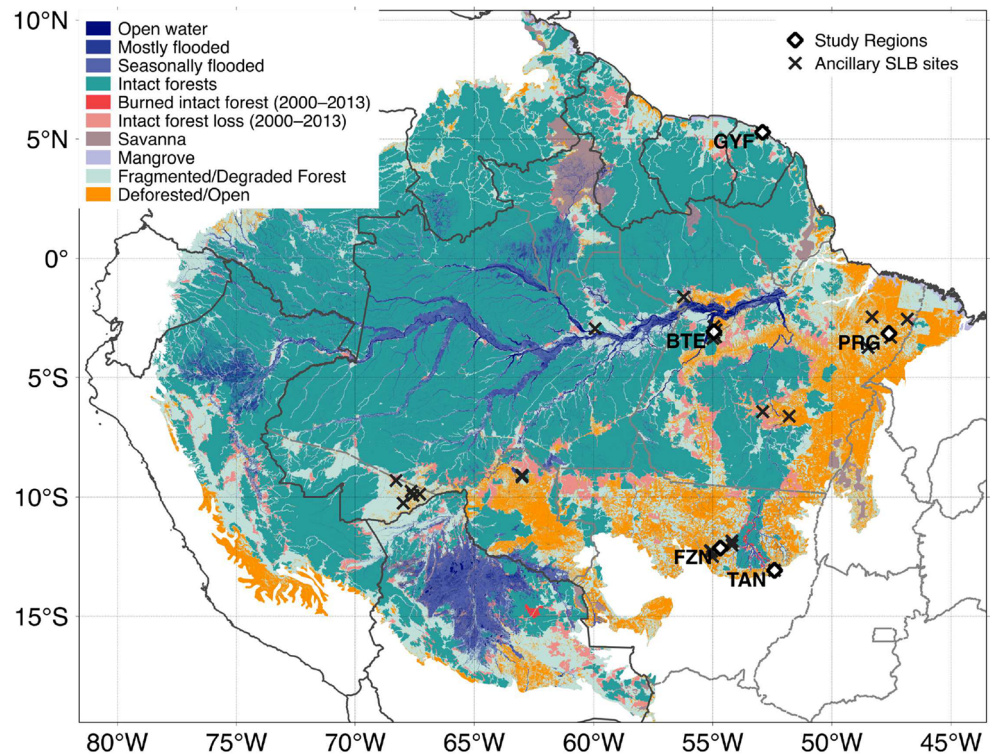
10°N
5°N
0°
5°S
10°S
15°S

Open water
Mostly flooded
Seasonally flooded
Intact forests
Burned intact forest (2000–2013)
Intact forest loss (2000–2013)
Savanna
Mangrove
Fragmented/Degraded Forest
Deforested/Open

Study Regions
Ancillary SLB sites

GYF
BTE
PRG
FZN
TAN

80°W 75°W 70°W 65°W 60°W 55°W 50°W 45°W